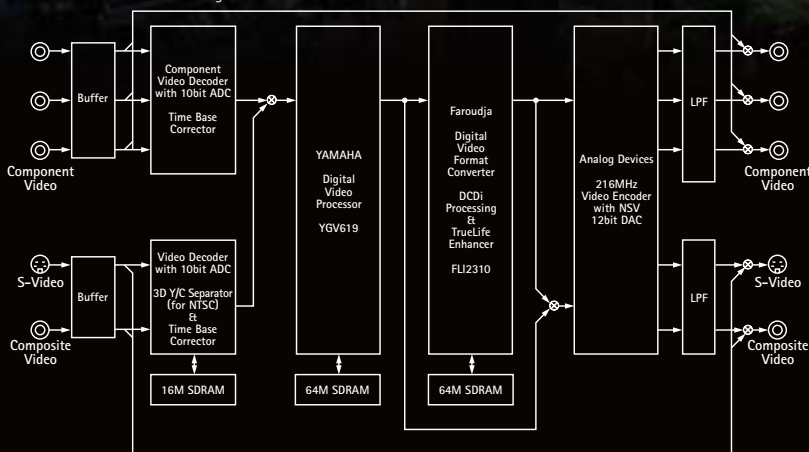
Buffer

Component Video Decoder with 10bit ADC

Time Base Corrector

Component Video

S-Video

Buffer

Composite Video

Video Decoder with 10bit ADC

3D Y/C Separator (for NTSC) & Time Base Corrector

16M SDRAM

YAMAHA

Digital Video Processor

YGV619

64M SDRAM

Faroudja

Digital Video Format Converter

DCDi Processing & TrueLife Enhancer

FLI2310

64M SDRAM

Analog Devices

216MHz Video Encoder with NSV 12bit DAC

LPF

LPF

Component Video

S-Video

Composite Video